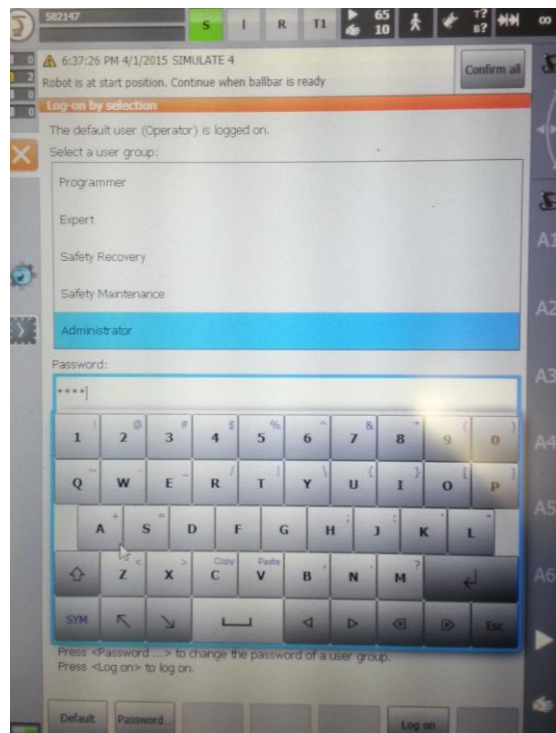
S02147
S I R T1 65 10 1? 8? ∞
0
2
0
0
6:37:26 PM 4/1/2015 SIMULATE 4
Robot is at start position. Continue when ballbar is ready
Confirm all
Log-on by selection
The default user (Operator) is logged on.
Select a user group:
Programmer
Expert
Safety Recovery
Safety Maintenance
Administrator
Password:
****|
1 ! 2 @ 3 # 4 $ 5 % 6 ^ 7 & 8 * 9 ( 0 )
Q ~ W ` E _ R / T | Y \ U { I } O [ P ]
A + S = D F G H ; J : K ' L "
Z < X > C Copy V Paste B N M ?
SYM Esc
Press <Password ...> to change the password of a user group.
Press <Log on> to log on.
Default Password... Log on
A1
A2
A3
A4
A5
A6